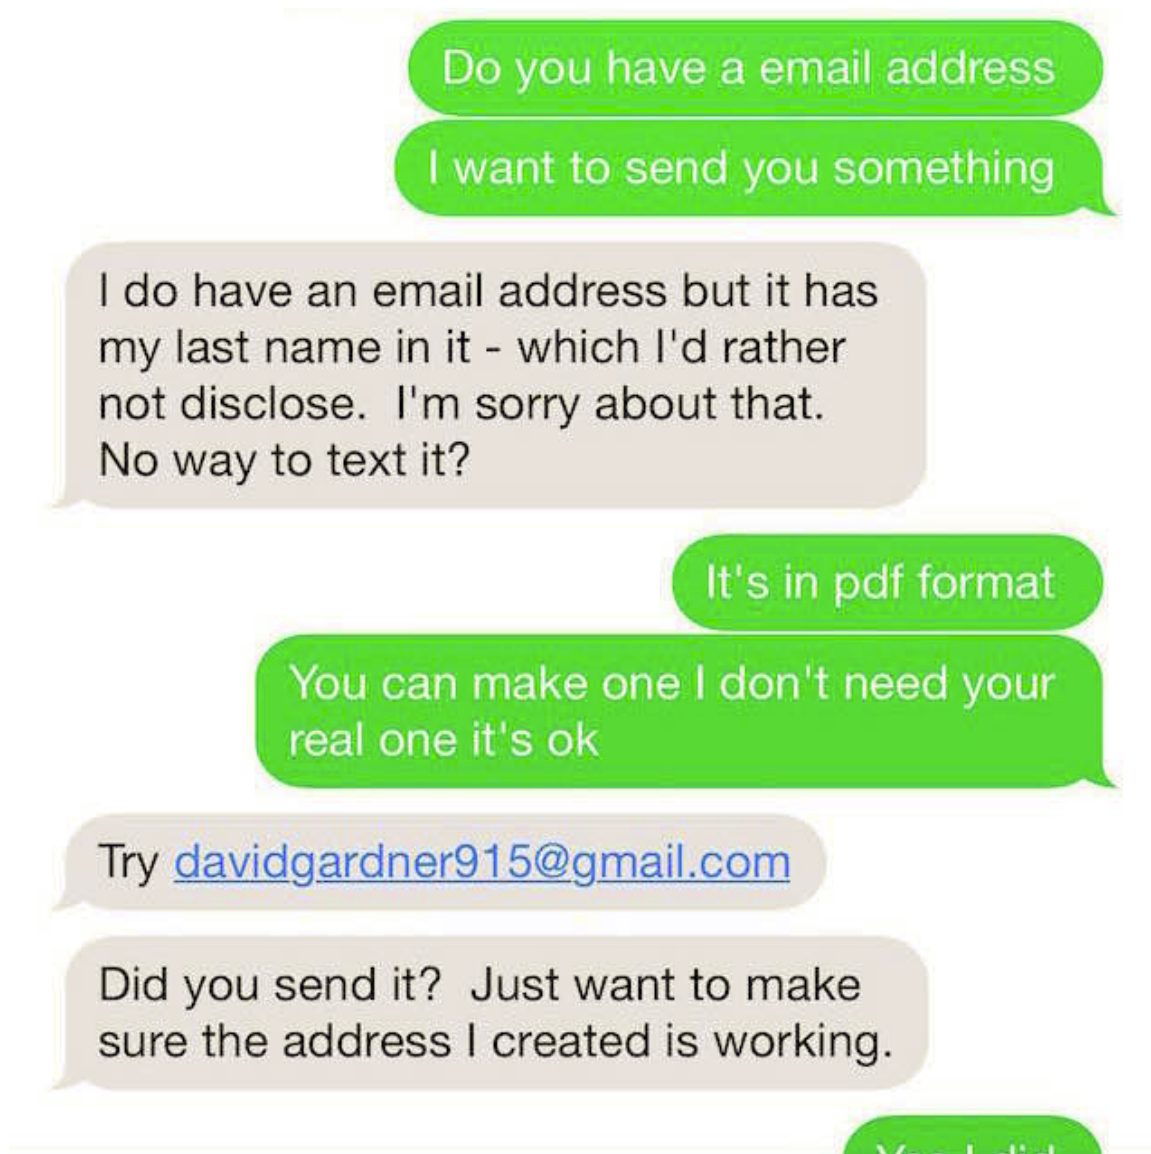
Do you have a email address

I want to send you something

I do have an email address but it has my last name in it - which I'd rather not disclose. I'm sorry about that. No way to text it?

It's in pdf format

You can make one I don't need your real one it's ok

Try davidgardner915@gmail.com

Did you send it? Just want to make sure the address I created is working.

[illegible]